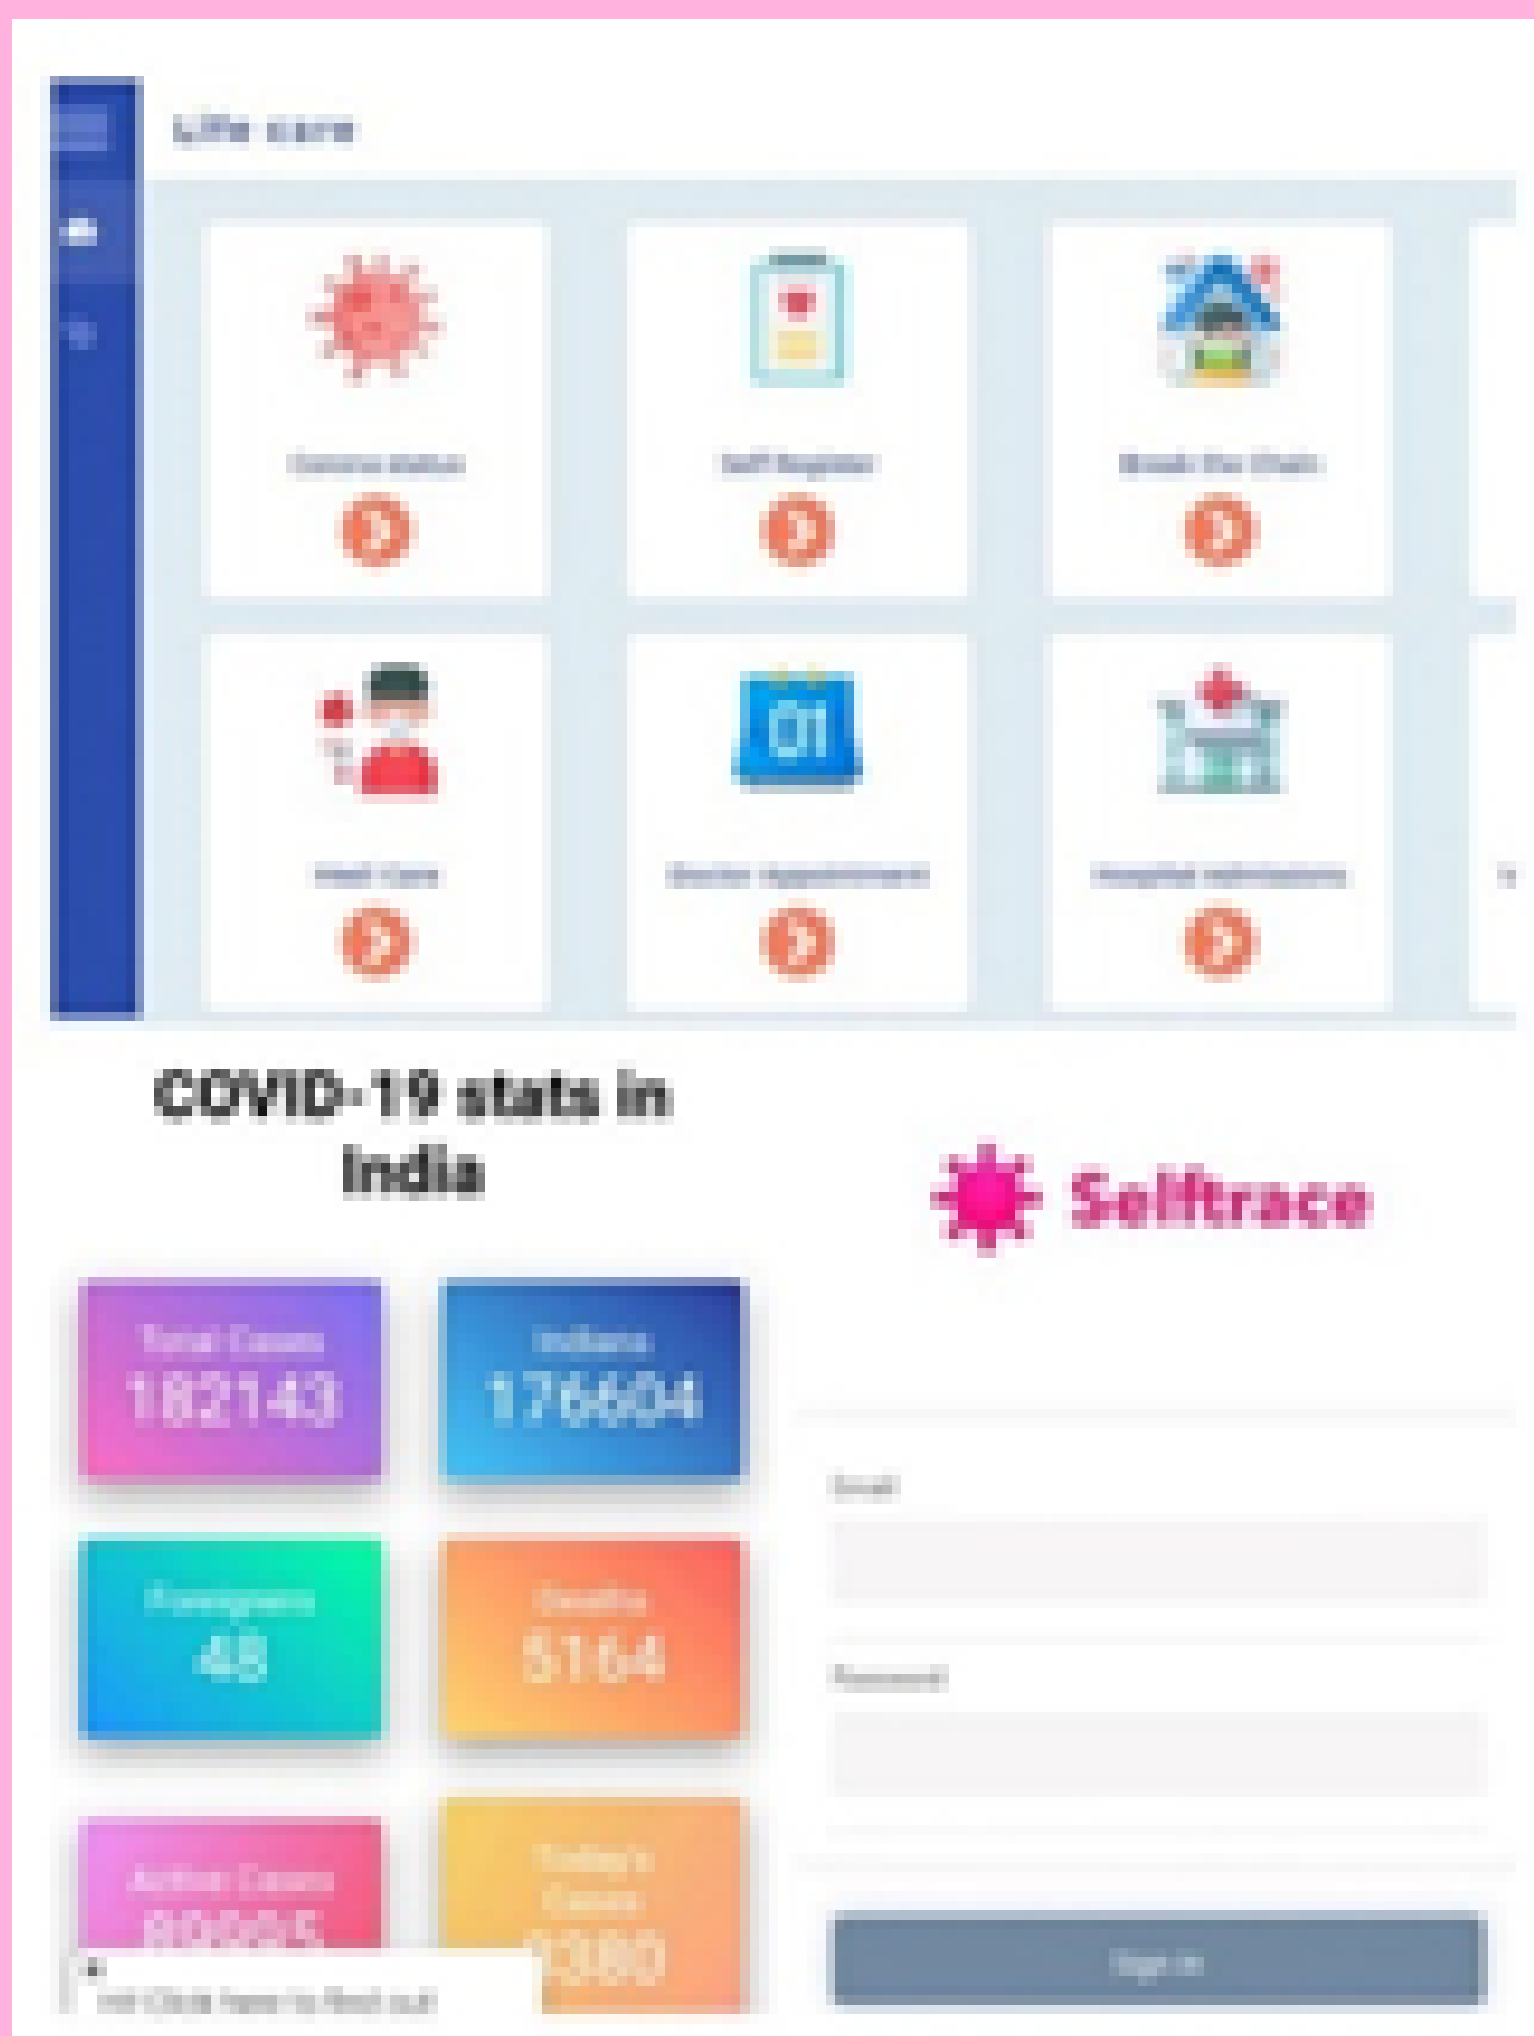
Life care

Corona status

Self Register

Break the Chain

Medi Care

01

Doctor Appointment

Hospital Admissions

COVID-19 stats in India

Selftrace

Total Cases
182143

Indians
176604

Foreigners
48

Deaths
5164

Active Cases
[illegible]

Today's Cases
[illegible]

Email

Password

Sign in

Hi! Click here to find out